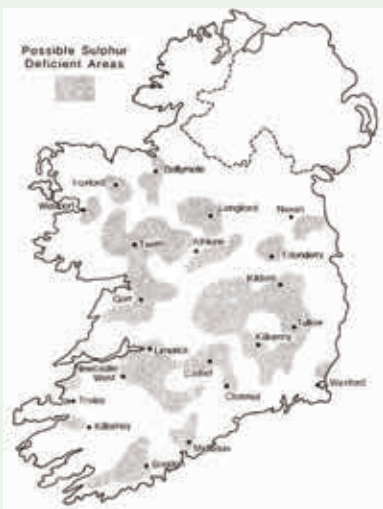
Possible Sulphur Deficient Areas

Ballymote

Foxford

Westport

Longford

Navan

Tuam

Athlone

Tyrrellspass

Gort

Kildare

Tullow

Kilkenny

Limerick

Newcastle West

Cashel

Clonmel

Wexford

Tralee

Killarney

Mitchelstown

Bandon